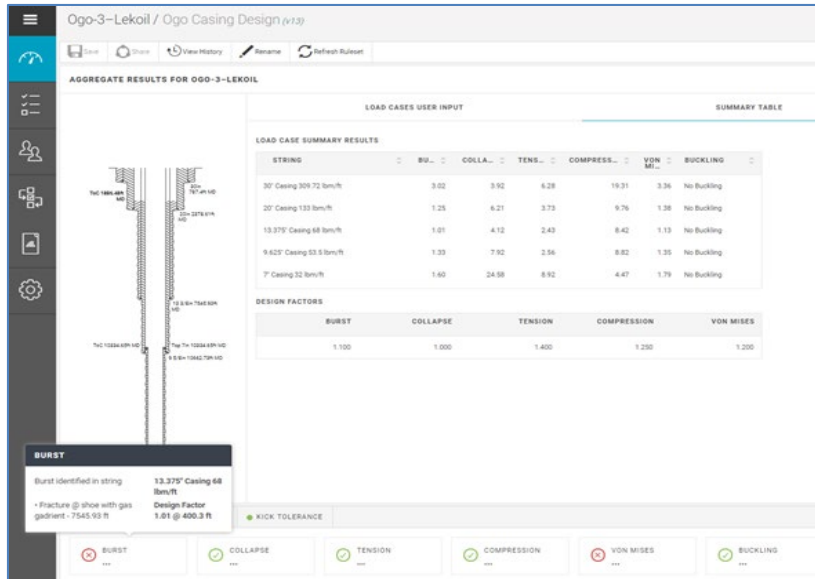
Ogo-3-Lekoil / Ogo Casing Design (v13)

Save Share View History Rename Refresh Ruleset

AGGREGATE RESULTS FOR OGO-3-LEKOIL

LOAD CASES USER INPUT

SUMMARY TABLE

LOAD CASE SUMMARY RESULTS

| STRING | BU... | COLLA... | TENS... | COMPRESS... | VON MI... | BUCKLING |
|---|---|---|---|---|---|---|
| 30" Casing 309.72 lbm/ft | 3.02 | 3.92 | 6.28 | 19.31 | 3.36 | No Buckling |
| 20" Casing 133 lbm/ft | 1.25 | 6.21 | 3.73 | 9.76 | 1.38 | No Buckling |
| 13.375" Casing 68 lbm/ft | 1.01 | 4.12 | 2.43 | 8.42 | 1.13 | No Buckling |
| 9.625" Casing 53.5 lbm/ft | 1.33 | 7.92 | 2.56 | 8.82 | 1.35 | No Buckling |
| 7" Casing 32 lbm/ft | 1.60 | 24.58 | 8.92 | 4.47 | 1.79 | No Buckling |

DESIGN FACTORS

| BURST | COLLAPSE | TENSION | COMPRESSION | VON MISES |
|---|---|---|---|---|
| 1.100 | 1.000 | 1.400 | 1.250 | 1.200 |

ToC 1884.4ft MD
30in 787.4ft MD
20in 2578.0ft MD
13 3/8in 7545.9ft MD
ToC 10334.6ft MD
Top 7in 10334.6ft MD
9 5/8in 10442.7ft MD

BURST
Burst identified in string
13.375" Casing 68 lbm/ft
• Fracture @ shoe with gas gadrient - 7545.93 ft
Design Factor
1.01 @ 400.3 ft

KICK TOLERANCE

BURST ...
COLLAPSE ...
TENSION ...
COMPRESSION ...
VON MISES ...
BUCKLING ...